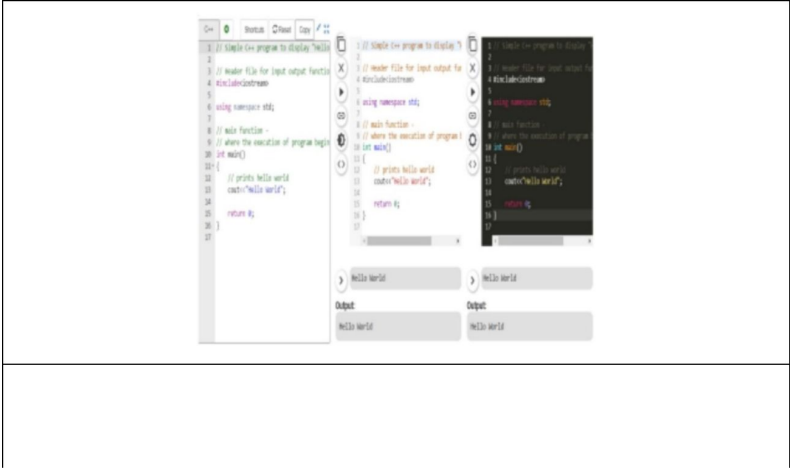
C++ Shortcuts Reset Copy

1 // Simple C++ program to display "Hello
2
3 // Header file for input output functio
4 #include<iostream>
5
6 using namespace std;
7
8 // main function -
9 // where the execution of program begin
10 int main()
11 {
12 // prints hello world
13 cout<<"Hello World";
14
15 return 0;
16 }
17

1 // Simple C++ program to display "
2
3 // Header file for input output fu
4 #include<iostream>
5
6 using namespace std;
7
8 // main function -
9 // where the execution of program b
10 int main()
11 {
12 // prints hello world
13 cout<<"Hello World";
14
15 return 0;
16 }
17

1 // Simple C++ program to display "
2
3 // Header file for input output fu
4 #include<iostream>
5
6 using namespace std;
7
8 // main function -
9 // where the execution of program b
10 int main()
11 {
12 // prints hello world
13 cout<<"Hello World";
14
15 return 0;
16 }
17

Hello World

Output:
Hello World

Hello World

Output:
Hello World